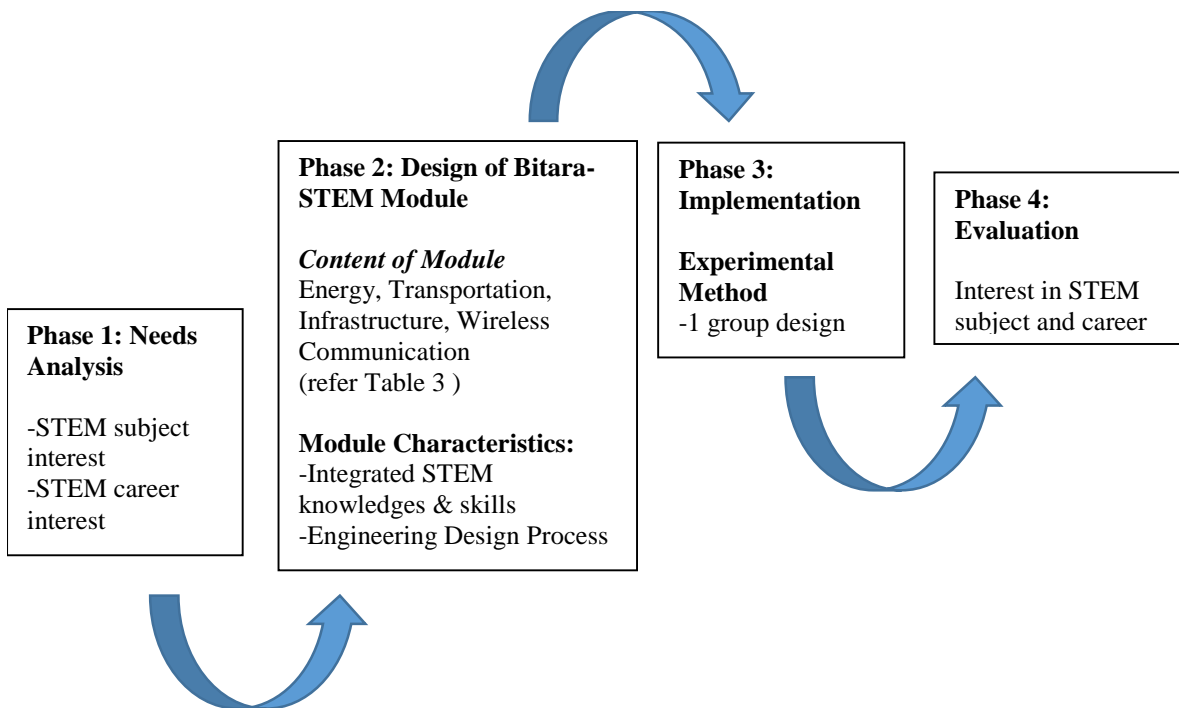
**Phase 1: Needs Analysis**

-STEM subject interest
-STEM career interest

**Phase 2: Design of Bitara-STEM Module**

*Content of Module*
Energy, Transportation, Infrastructure, Wireless Communication
(refer Table 3 )

**Module Characteristics:**
-Integrated STEM knowledges & skills
-Engineering Design Process

**Phase 3: Implementation**

**Experimental Method**
-1 group design

**Phase 4: Evaluation**

Interest in STEM subject and career